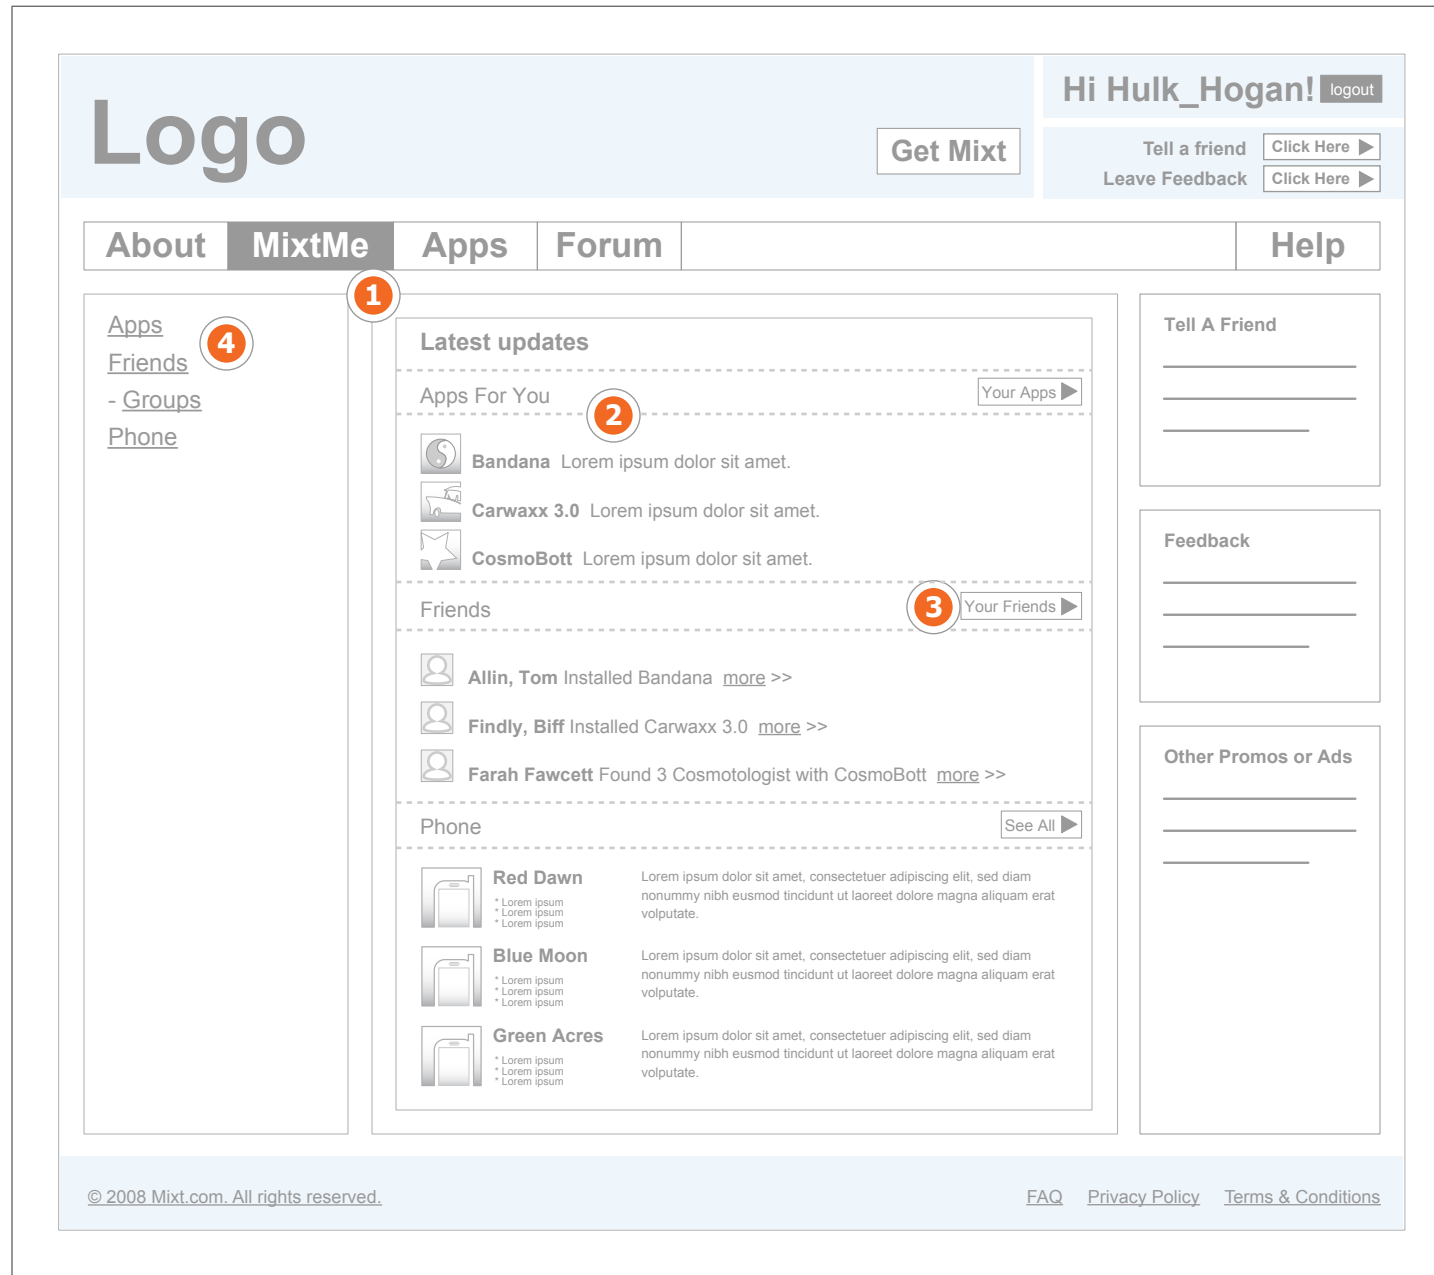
Logo

Get Mixt

Hi Hulk_Hogan! logout

Tell a friend Click Here

Leave Feedback Click Here

About MixtMe Apps Forum Help

1

Apps

4

Friends

- Groups

Phone

Latest updates

Apps For You

2

Your Apps

Bandana Lorem ipsum dolor sit amet.

Carwaxx 3.0 Lorem ipsum dolor sit amet.

CosmoBott Lorem ipsum dolor sit amet.

Friends

3

Your Friends

Allin, Tom Installed Bandana more >>

Findly, Biff Installed Carwaxx 3.0 more >>

Farah Fawcett Found 3 Cosmotologist with CosmoBott more >>

Phone

See All

Red Dawn
* Lorem ipsum
* Lorem ipsum
* Lorem ipsum

Lorem ipsum dolor sit amet, consectetuer adipiscing elit, sed diam nonummy nibh eusmod tincidunt ut laoreet dolore magna aliquam erat volputate.

Blue Moon
* Lorem ipsum
* Lorem ipsum
* Lorem ipsum

Lorem ipsum dolor sit amet, consectetuer adipiscing elit, sed diam nonummy nibh eusmod tincidunt ut laoreet dolore magna aliquam erat volputate.

Green Acres
* Lorem ipsum
* Lorem ipsum
* Lorem ipsum

Lorem ipsum dolor sit amet, consectetuer adipiscing elit, sed diam nonummy nibh eusmod tincidunt ut laoreet dolore magna aliquam erat volputate.

Tell A Friend

Feedback

Other Promos or Ads

© 2008 Mixt.com. All rights reserved.

FAQ Privacy Policy Terms & Conditions